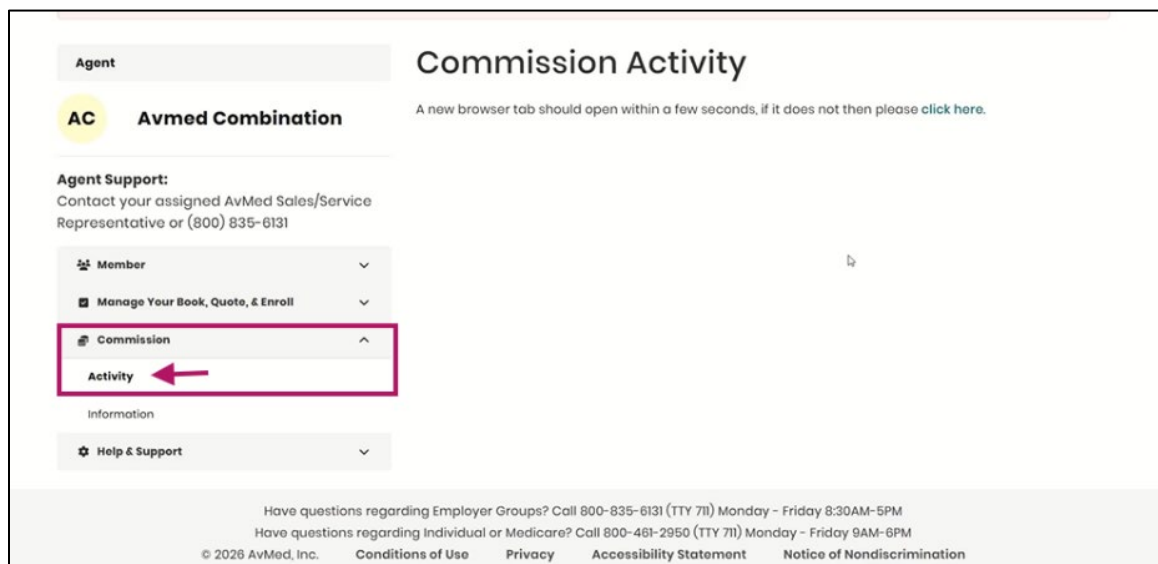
Agent

AC Avmed Combination

Agent Support:
Contact your assigned AvMed Sales/Service Representative or (800) 835-6131

Member

Manage Your Book, Quote, & Enroll

Commission

Activity

Information

Help & Support

Commission Activity

A new browser tab should open within a few seconds, if it does not then please click here.

Have questions regarding Employer Groups? Call 800-835-6131 (TTY 711) Monday - Friday 8:30AM-5PM
Have questions regarding Individual or Medicare? Call 800-461-2950 (TTY 711) Monday - Friday 9AM-6PM

© 2026 AvMed, Inc. Conditions of Use Privacy Accessibility Statement Notice of Nondiscrimination